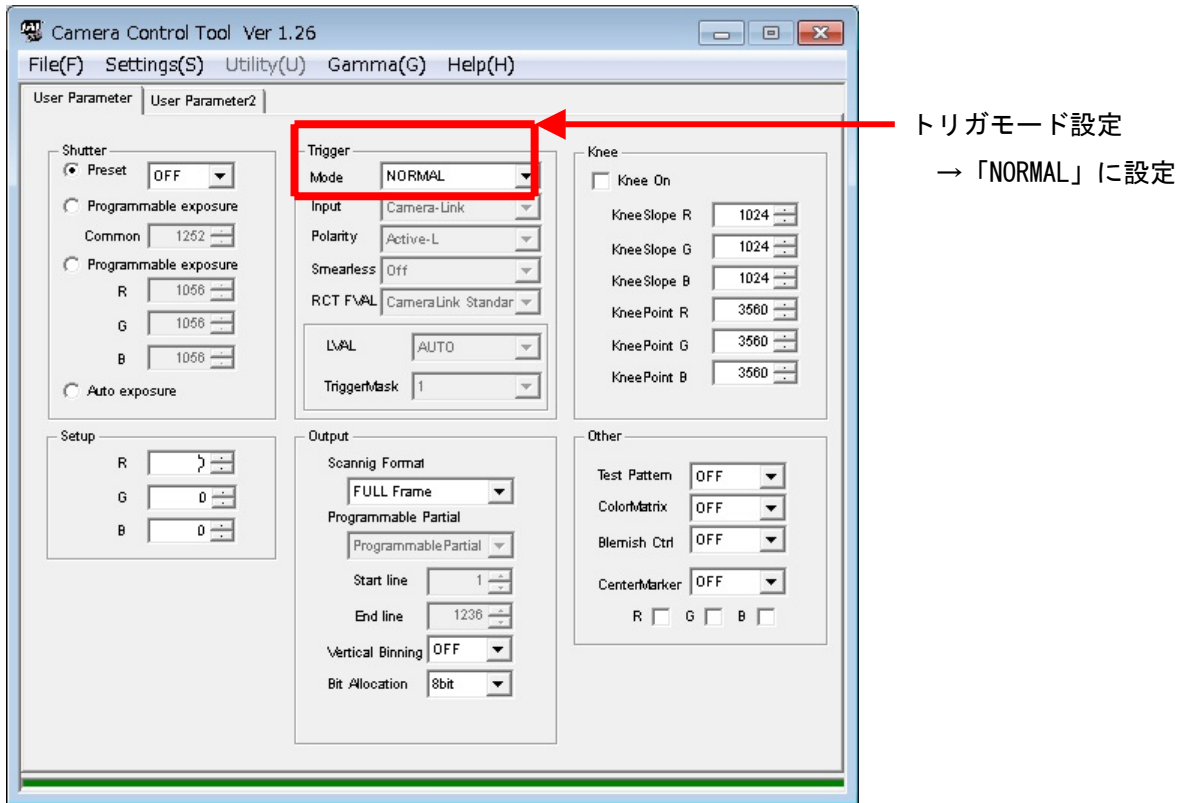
Camera Control Tool Ver 1.26

File(F) Settings(S) Utility(U) Gamma(G) Help(H)

User Parameter | User Parameter2

Shutter
Preset OFF
Programmable exposure
Common 1252
Programmable exposure
R 1056
G 1056
B 1056
Auto exposure

Trigger
Mode NORMAL
Input Camera-Link
Polarity Active-L
Smearless Off
RCT FVAL CameraLink Standar
LVAL AUTO
TriggerMask 1

Knee
Knee On
KneeSlope R 1024
KneeSlope G 1024
KneeSlope B 1024
KneePoint R 3560
KneePoint G 3560
KneePoint B 3560

Setup
R 0
G 0
B 0

Output
Scannig Format
FULL Frame
Programmable Partial
ProgrammablePartial
Start line 1
End line 1236
Vertical Binning OFF
Bit Allocation 8bit

Other
Test Pattern OFF
ColorMatrix OFF
Blemish Ctrl OFF
CenterMarker OFF
R G B

トリガモード設定
→「NORMAL」に設定